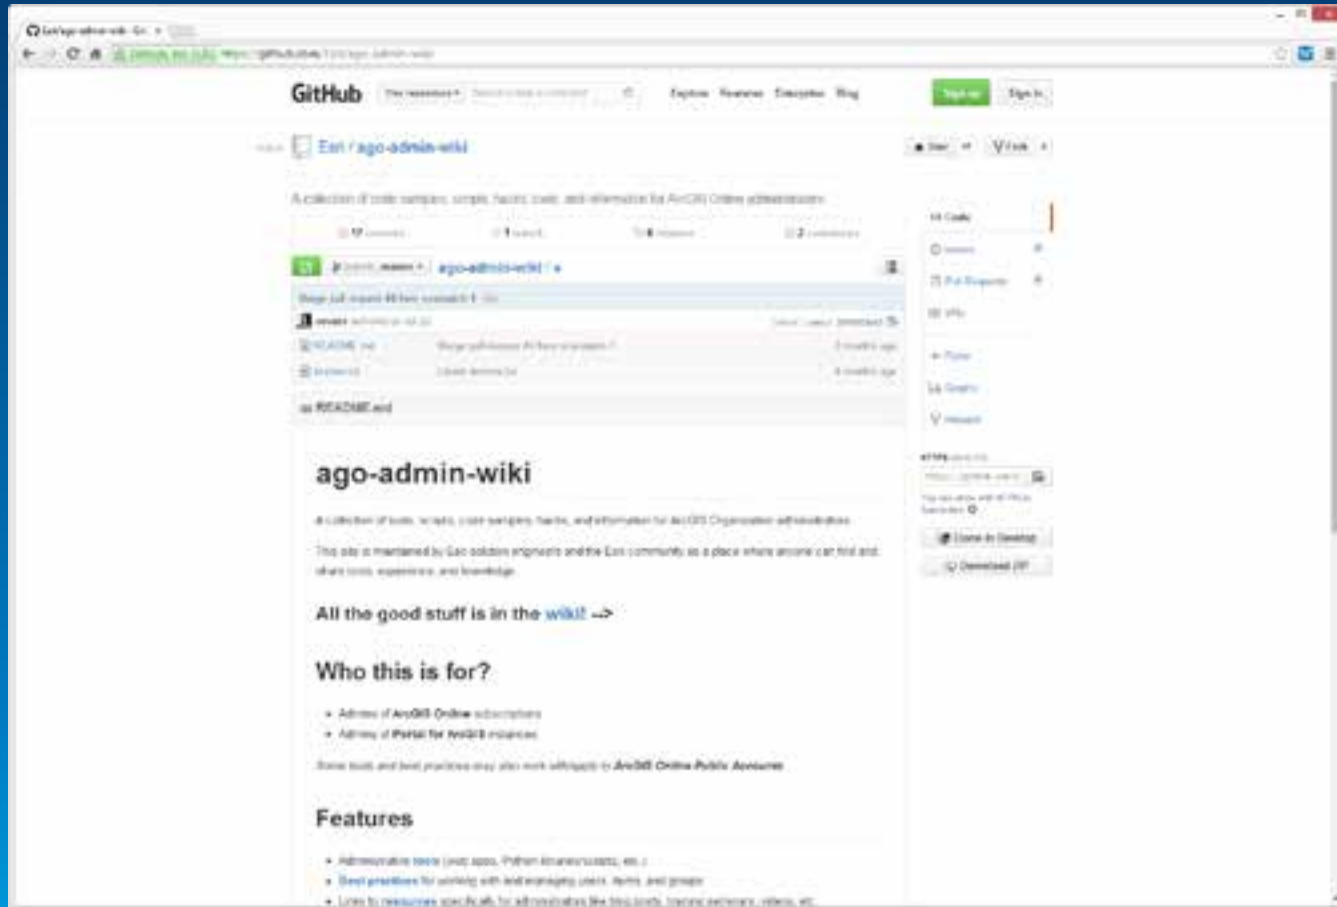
GitHub

Explore Features Enterprise Blog

Sign up Sign in

Esri / ago-admin-wiki

A collection of tools, samples, scripts, hacks, code, and information for ArcGIS Online administrators

ago-admin-wiki / +

README.md

ago-admin-wiki

A collection of tools, scripts, code samples, hacks, and information for ArcGIS Organization administrators.

This site is maintained by Esri solution engineers and the Esri community as a place where anyone can find and share tools, experience, and knowledge.

All the good stuff is in the wiki! -->

Who this is for?

- Admins of ArcGIS Online subscriptions
- Admins of Portal for ArcGIS instances

Some tools and best practices may also work with/apply to ArcGIS Online Public Accounts

Features

- Administrative tools (web apps, Python libraries/scripts, etc.)
- Best practices for working with and managing users, items, and groups
- Links to resources specifically for administrators like blog posts, training seminars, videos, etc.

Code
Issues
Pull Requests
Wiki
Pulse
Graphs
Network

Clone in Desktop
Download ZIP